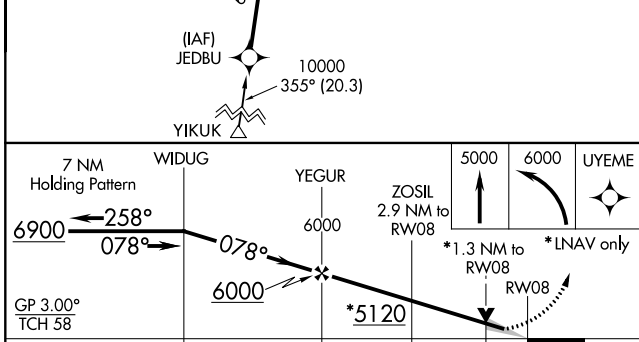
(IAF)
JEDBU

10000
355° (20.3)

YIKUK

7 NM
Holding Pattern

WIDUG

YEGUR

ZOSIL
2.9 NM to
RW08

5000

6000

UYEME

6900 ←258°
078°→

6000

078°

*1.3 NM to
RW08

*LNAV only

6000

RW08

GP 3.00°
TCH 58

*5120